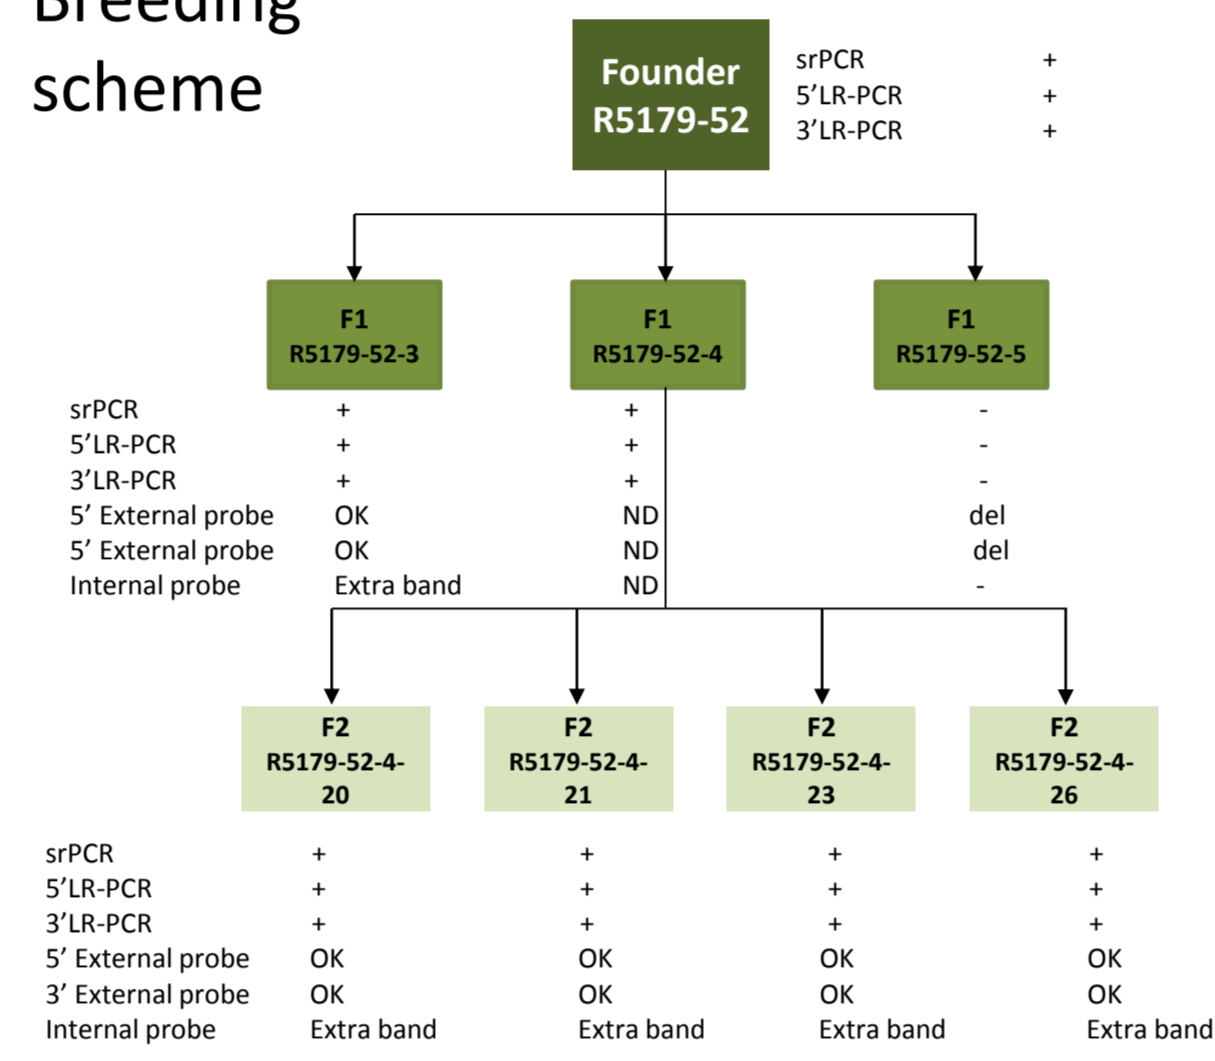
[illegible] scheme

Founder R5179-52

| | |
|---|---|
| srPCR | + |
| 5’LR-PCR | + |
| 3’LR-PCR | + |

F1 R5179-52-3

F1 R5179-52-4

F1 R5179-52-5

| | R5179-52-3 | R5179-52-4 | R5179-52-5 |
|---|---|---|---|
| srPCR | + | + | - |
| 5’LR-PCR | + | + | - |
| 3’LR-PCR | + | + | - |
| 5’ External probe | OK | ND | del |
| 5’ External probe | OK | ND | del |
| Internal probe | Extra band | ND | - |

F2 R5179-52-4-20

F2 R5179-52-4-21

F2 R5179-52-4-23

F2 R5179-52-4-26

| | 20 | 21 | 23 | 26 |
|---|---|---|---|---|
| srPCR | + | + | + | + |
| 5’LR-PCR | + | + | + | + |
| 3’LR-PCR | + | + | + | + |
| 5’ External probe | OK | OK | OK | OK |
| 3’ External probe | OK | OK | OK | OK |
| Internal probe | Extra band | Extra band | Extra band | Extra band |